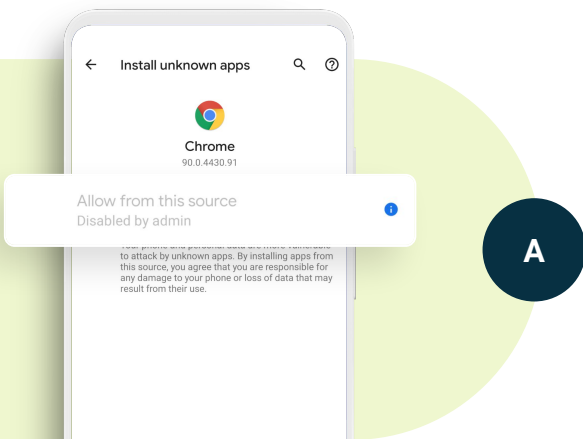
Install unknown apps

Chrome
90.0.4430.91

Allow from this source
Disabled by admin

Your phone and personal data are more vulnerable to attack by unknown apps. By installing apps from this source, you agree that you are responsible for any damage to your phone or loss of data that may result from their use.

A